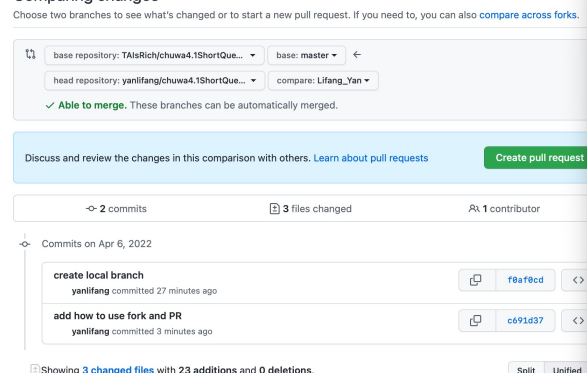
Comparing changes

Choose two branches to see what's changed or to start a new pull request. If you need to, you can also compare across forks.

base repository: TAIsRich/chuwa4.1ShortQue... base: master ←

head repository: yanlifang/chuwa4.1ShortQue... compare: Lifang_Yan

✓ Able to merge. These branches can be automatically merged.

Discuss and review the changes in this comparison with others. Learn about pull requests

Create pull request

2 commits

3 files changed

1 contributor

Commits on Apr 6, 2022

create local branch

yanlifang committed 27 minutes ago

f0af0cd

add how to use fork and PR

yanlifang committed 3 minutes ago

c691d37

Showing 3 changed files with 23 additions and 0 deletions.

Split Unified